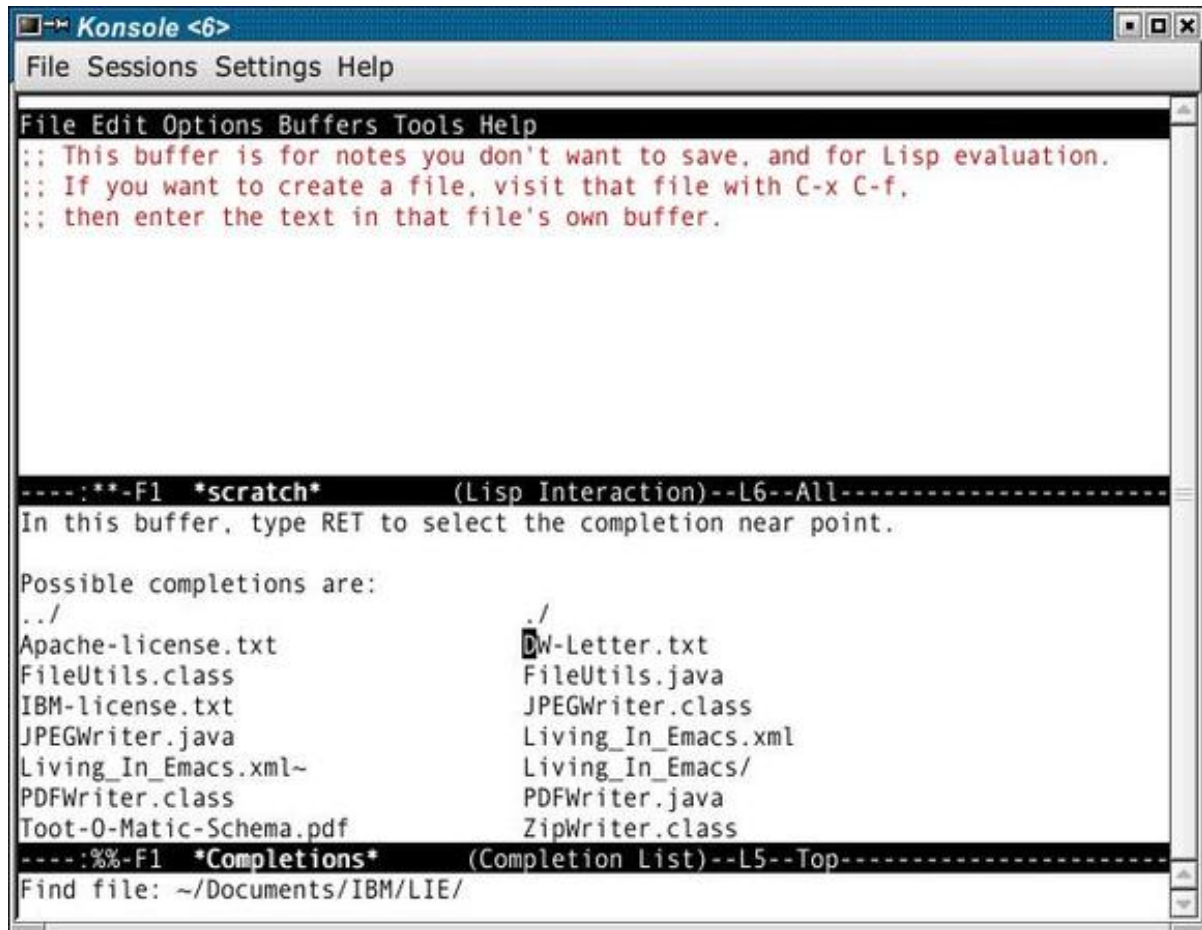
Konsole <6>

File Sessions Settings Help

File Edit Options Buffers Tools Help

;; This buffer is for notes you don't want to save, and for Lisp evaluation.
;; If you want to create a file, visit that file with C-x C-f,
;; then enter the text in that file's own buffer.

----:**-F1 *scratch* (Lisp Interaction)--L6--All--------------------

In this buffer, type RET to select the completion near point.

Possible completions are:

| | |
|---|---|
| ../ | ./ |
| Apache-license.txt | DW-Letter.txt |
| FileUtils.class | FileUtils.java |
| IBM-license.txt | JPEGWriter.class |
| JPEGWriter.java | Living_In_Emacs.xml |
| Living_In_Emacs.xml~ | Living_In_Emacs/ |
| PDFWriter.class | PDFWriter.java |
| Toot-O-Matic-Schema.pdf | ZipWriter.class |

----:%%-F1 *Completions* (Completion List)--L5--Top--------------------

Find file: ~/Documents/IBM/LIE/